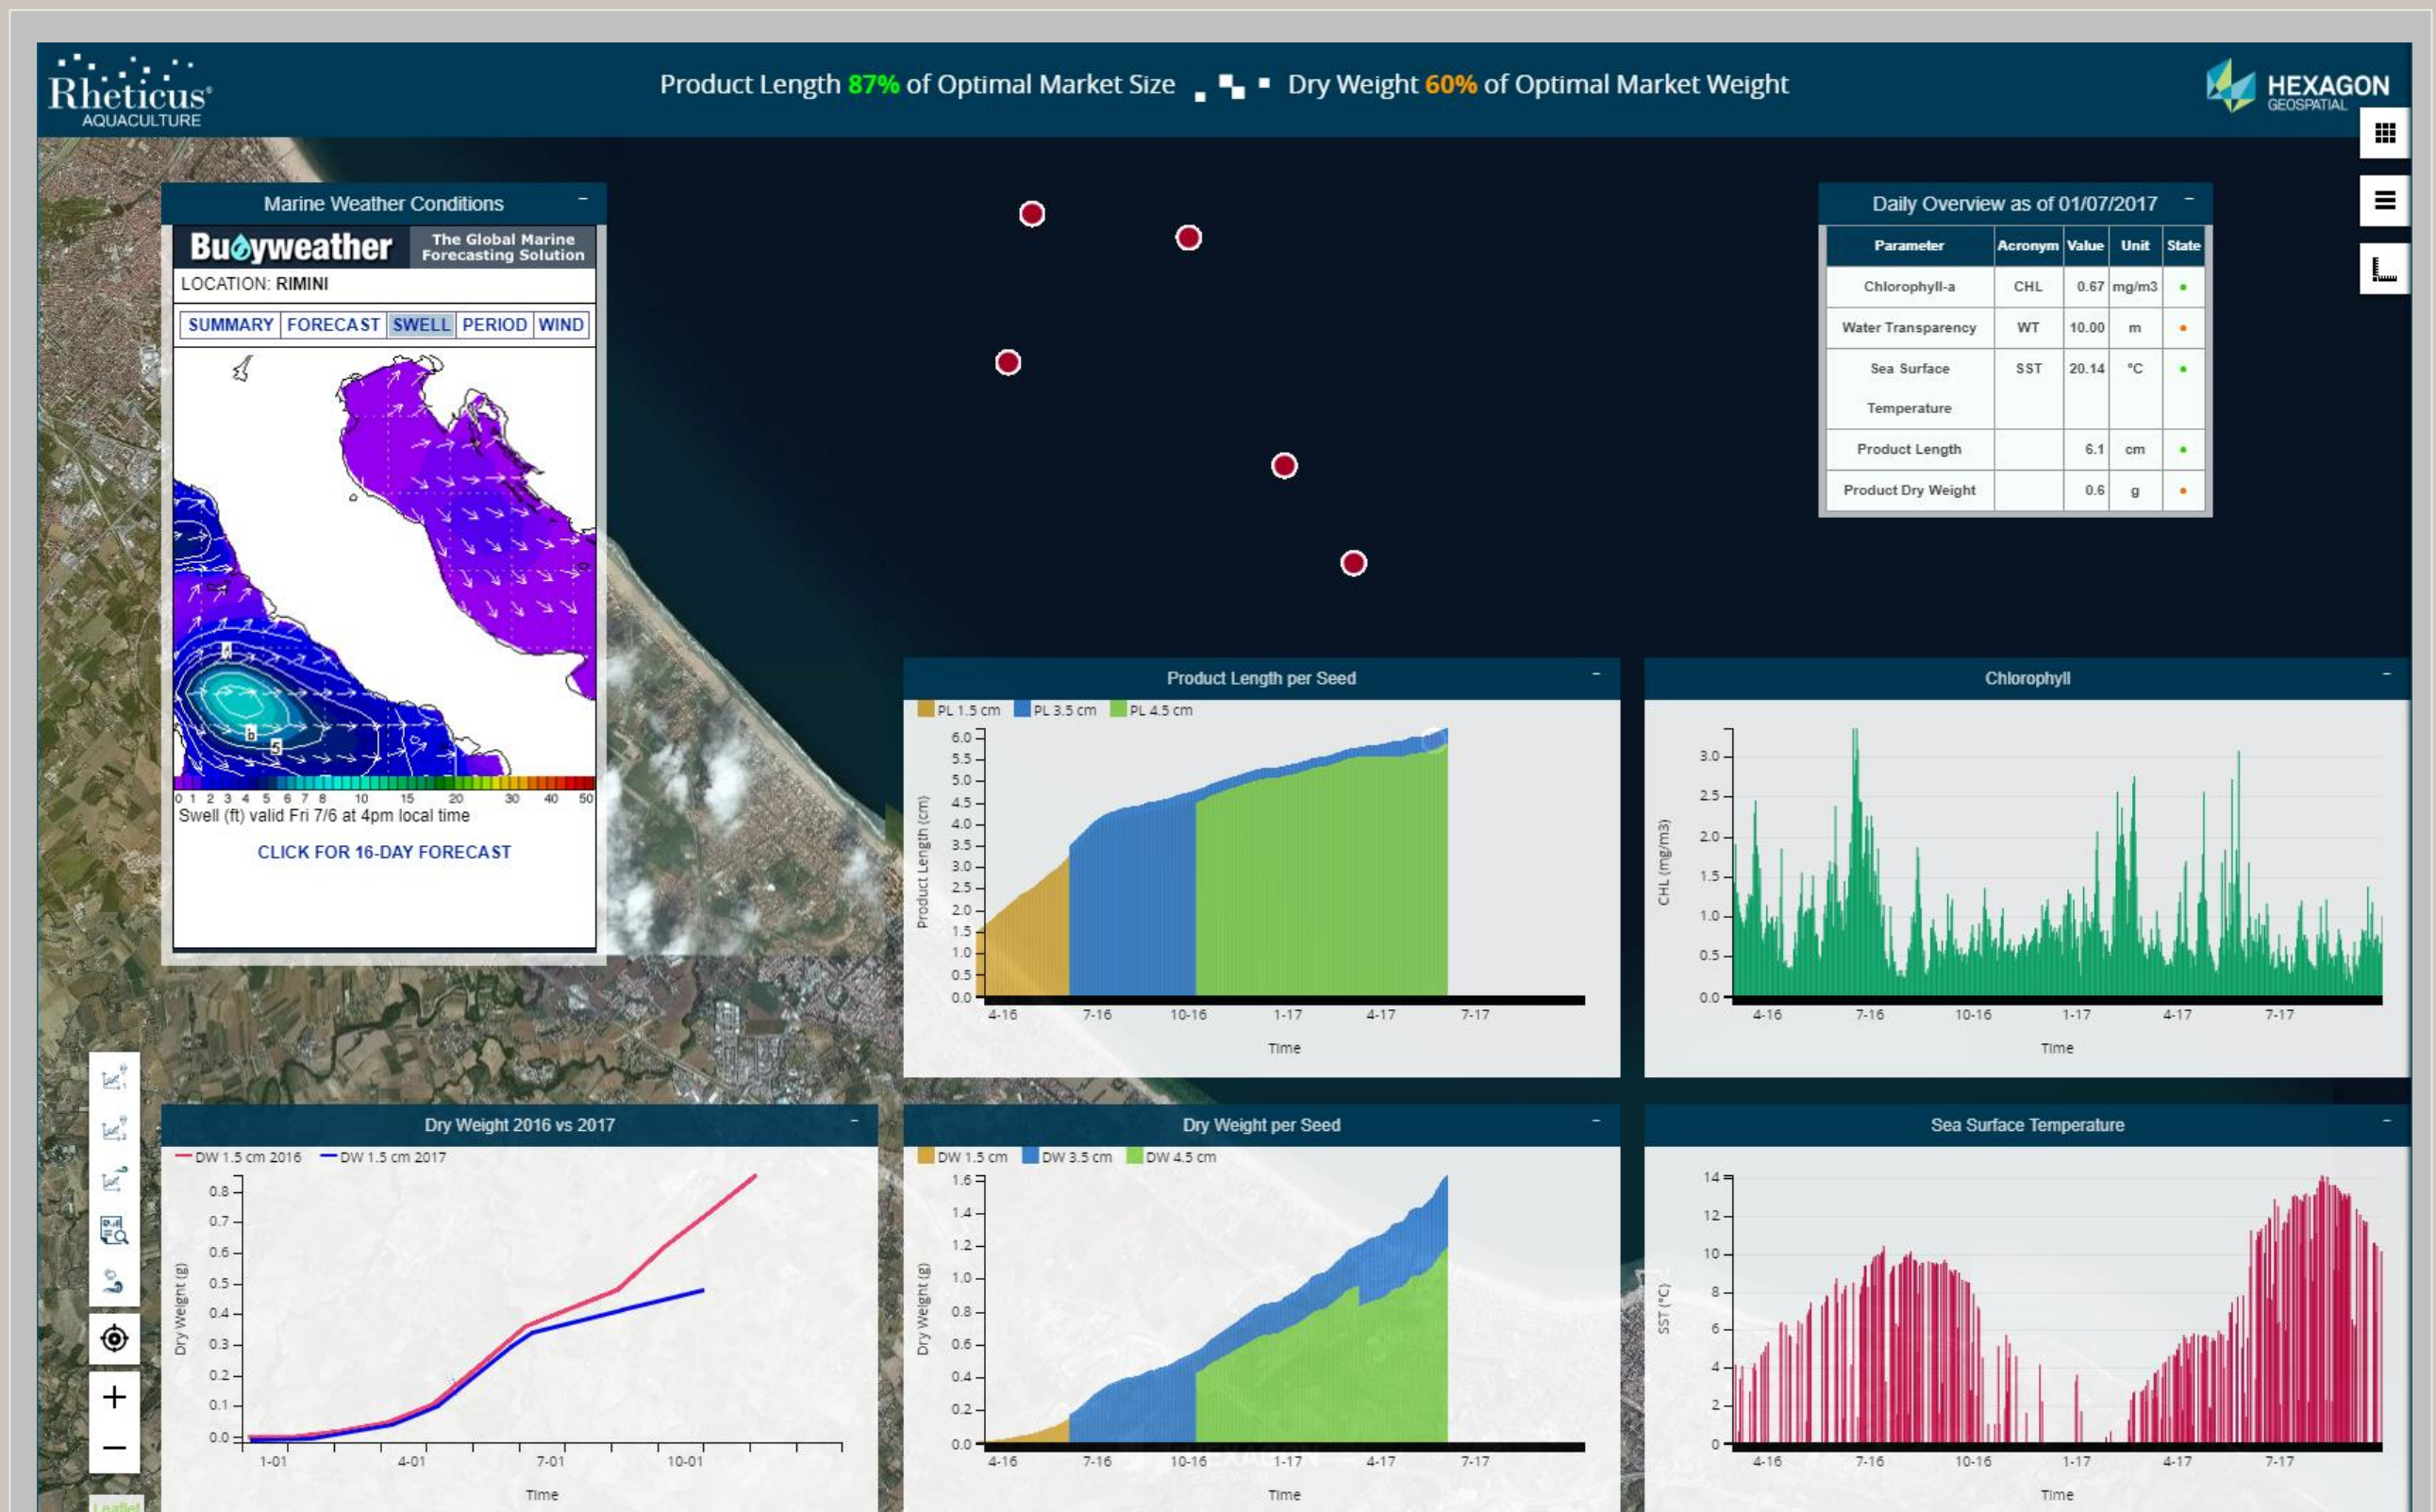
Rheticus® AQUACULTURE

Product Length 87% of Optimal Market Size Dry Weight 60% of Optimal Market Weight

HEXAGON GEOSPATIAL

Marine Weather Conditions

Buoyweather The Global Marine Forecasting Solution

LOCATION: RIMINI

SUMMARY FORECAST SWELL PERIOD WIND

0 1 2 3 4 5 6 7 8 10 15 20 30 40 50

Swell (ft) valid Fri 7/6 at 4pm local time

CLICK FOR 16-DAY FORECAST

Daily Overview as of 01/07/2017

| Parameter | Acronym | Value | Unit | State |
|---|---|---|---|---|
| Chlorophyll-a | CHL | 0.67 | mg/m3 | • |
| Water Transparency | WT | 10.00 | m | • |
| Sea Surface Temperature | SST | 20.14 | °C | • |
| Product Length | | 6.1 | cm | • |
| Product Dry Weight | | 0.6 | g | • |

Product Length per Seed

PL 1.5 cm PL 3.5 cm PL 4.5 cm

Product Length (cm)

6.0 5.5 5.0 4.5 4.0 3.5 3.0 2.5 2.0 1.5 1.0 0.5 0.0

4-16 7-16 10-16 1-17 4-17 7-17

Time

Chlorophyll

CHL (mg/m3)

3.0 2.5 2.0 1.5 1.0 0.5 0.0

4-16 7-16 10-16 1-17 4-17 7-17

Time

Dry Weight 2016 vs 2017

DW 1.5 cm 2016 DW 1.5 cm 2017

Dry Weight (g)

0.8 0.7 0.6 0.5 0.4 0.3 0.2 0.1 0.0

1-01 4-01 7-01 10-01

Time

Dry Weight per Seed

DW 1.5 cm DW 3.5 cm DW 4.5 cm

Dry Weight (g)

1.6 1.4 1.2 1.0 0.8 0.6 0.4 0.2 0.0

4-16 7-16 10-16 1-17 4-17 7-17

Time

Sea Surface Temperature

SST (°C)

14 12 10 8 6 4 2 0

4-16 7-16 10-16 1-17 4-17 7-17

Time

Leaflet